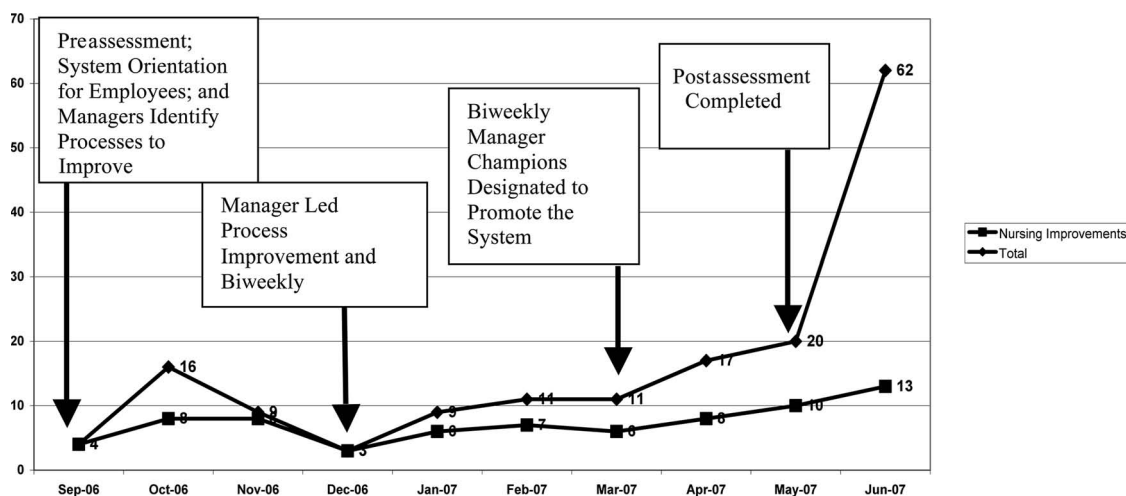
70
60
50
40
30
20
10
0

Preassessment; System Orientation for Employees; and Managers Identify Processes to Improve

Manager Led Process Improvement and Biweekly

Biweekly Manager Champions Designated to Promote the System

Postassessment Completed

62
16
9
4
8
8
3
9
6
11
7
11
6
17
8
20
10
13

Sep-06
Oct-06
Nov-06
Dec-06
Jan-07
Feb-07
Mar-07
Apr-07
May-07
Jun-07

Nursing Improvements
Total